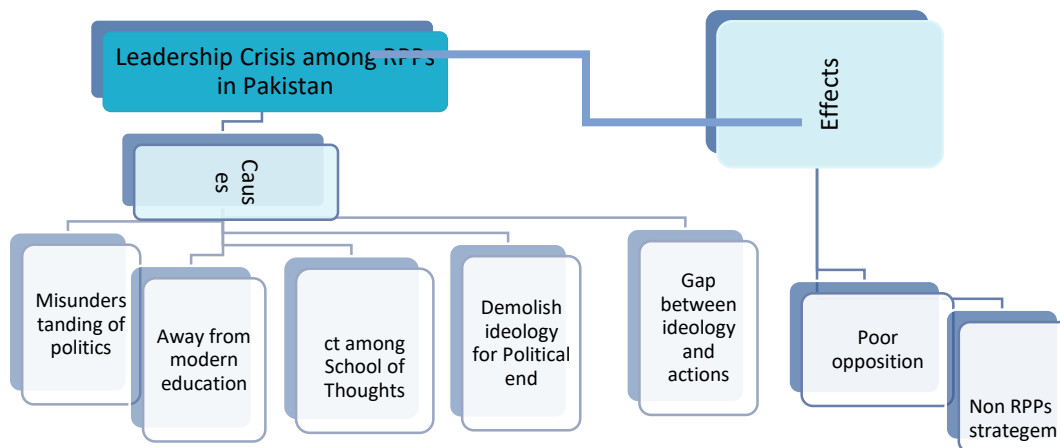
Leadership Crisis among RPPs in Pakistan

Effects

Caus es

Misunders tanding of politics

Away from modern education

ct among School of Thoughts

Demolish ideology for Political end

Gap between ideology and actions

Poor opposition

Non RPPs strategem